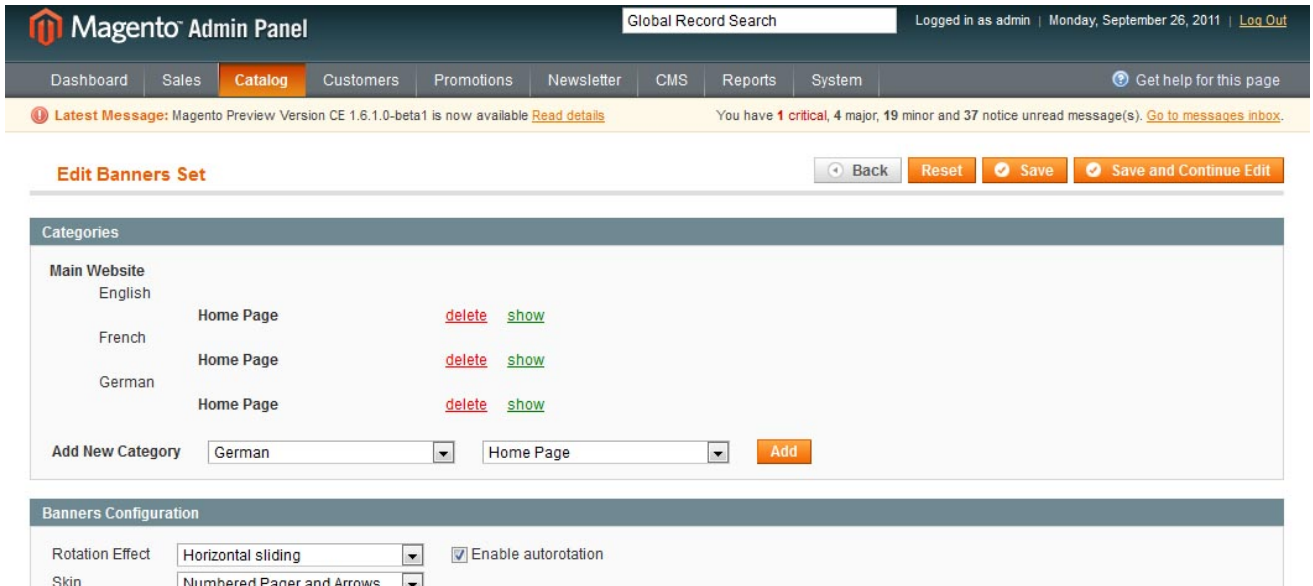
Magento Admin Panel

Global Record Search

Logged in as admin | Monday, September 26, 2011 | Log Out

Dashboard Sales Catalog Customers Promotions Newsletter CMS Reports System

Get help for this page

Latest Message: Magento Preview Version CE 1.6.1.0-beta1 is now available Read details

You have 1 critical, 4 major, 19 minor and 37 notice unread message(s). Go to messages inbox.

Edit Banners Set

Back Reset Save Save and Continue Edit

Categories

Main Website

English

Home Page delete show

French

Home Page delete show

German

Home Page delete show

Add New Category German Home Page Add

Banners Configuration

Rotation Effect Horizontal sliding Enable autorotation

Skin Numbered Pager and Arrows